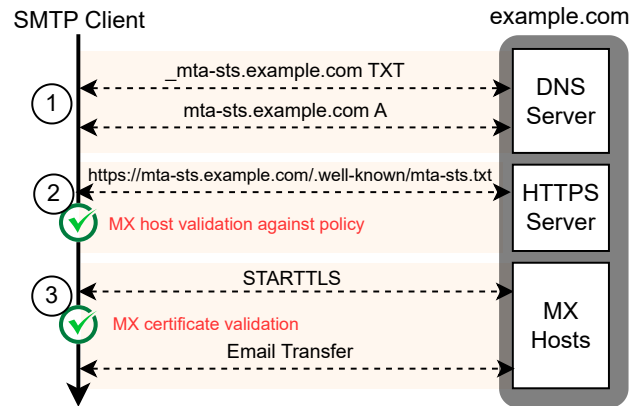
SMTP Client

example.com

_mta-sts.example.com TXT

1

mta-sts.example.com A

DNS Server

https://mta-sts.example.com/.well-known/mta-sts.txt

2

HTTPS Server

MX host validation against policy

STARTTLS

3

MX certificate validation

MX Hosts

Email Transfer